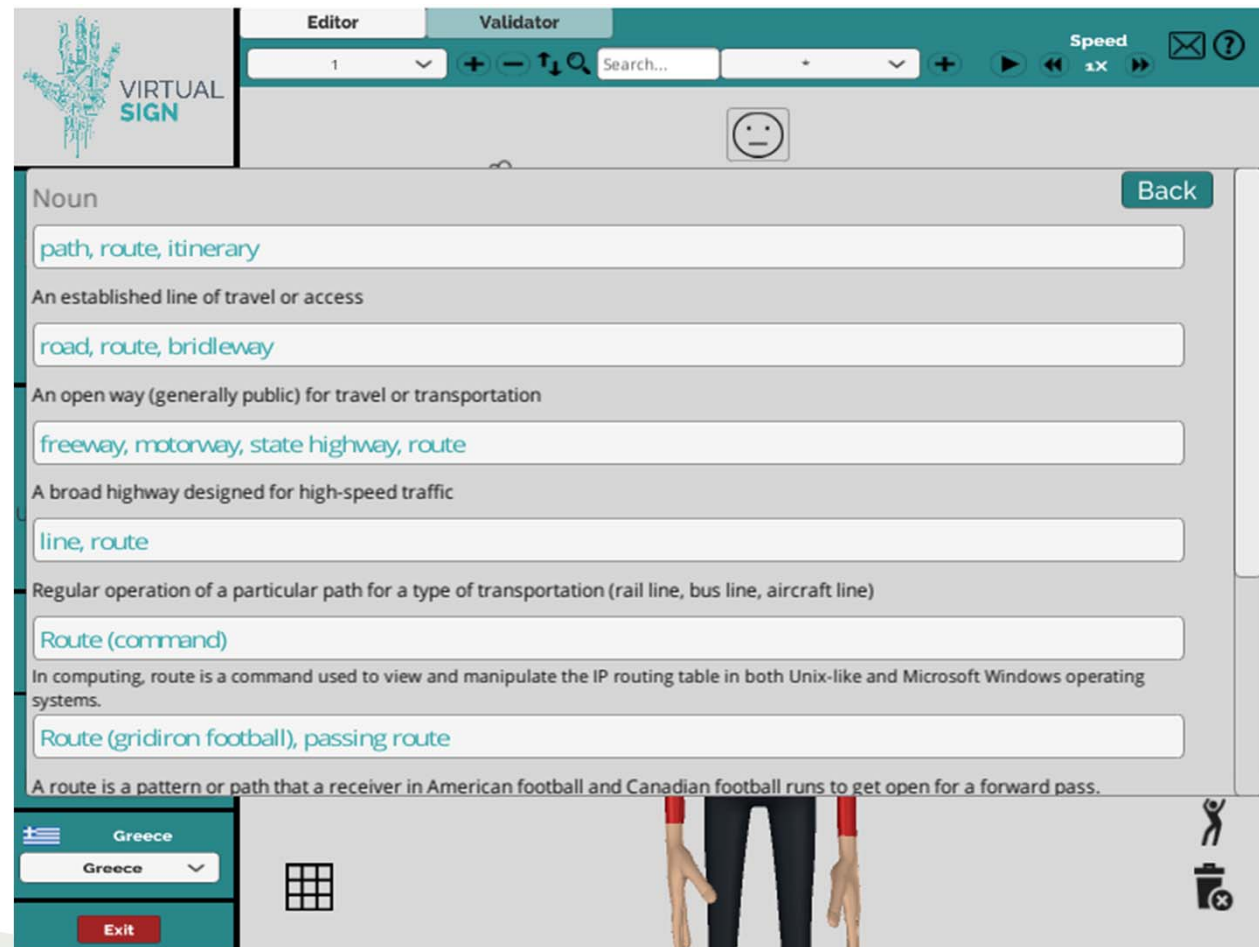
VIRTUAL SIGN

Editor
Validator

1
Search...
*
Speed
1X

Noun
Back

path, route, itinerary

An established line of travel or access

road, route, bridleway

An open way (generally public) for travel or transportation

freeway, motorway, state highway, route

A broad highway designed for high-speed traffic

line, route

Regular operation of a particular path for a type of transportation (rail line, bus line, aircraft line)

Route (command)

In computing, route is a command used to view and manipulate the IP routing table in both Unix-like and Microsoft Windows operating systems.

Route (gridiron football), passing route

A route is a pattern or path that a receiver in American football and Canadian football runs to get open for a forward pass.

Greece
Greece

Exit